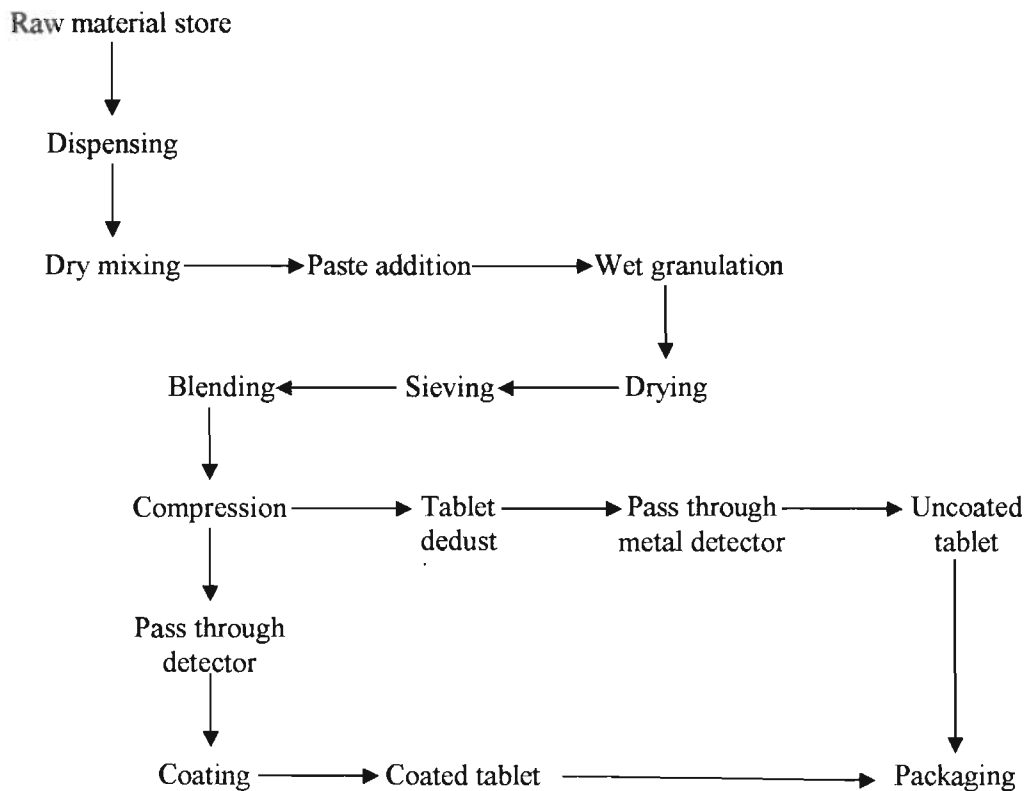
Raw material store

Dispensing

Dry mixing

Paste addition

Wet granulation

Drying

Sieving

Blending

Compression

Tablet dedust

Pass through metal detector

Uncoated tablet

Pass through detector

Coating

Coated tablet

Packaging